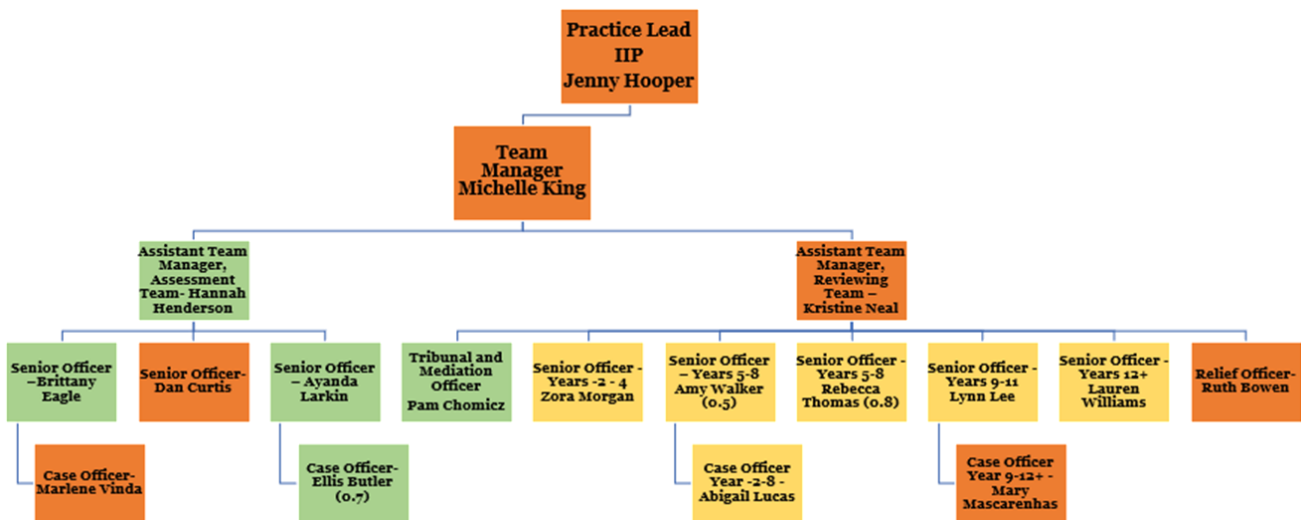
Practice Lead
IIP
Jenny Hooper

Team Manager Michelle King

Assistant Team Manager, Assessment Team- Hannah Henderson

Assistant Team Manager, Reviewing Team – Kristine Neal

Senior Officer –Brittany Eagle

Senior Officer-Dan Curtis

Senior Officer – Ayanda Larkin

Tribunal and Mediation Officer Pam Chomicz

Senior Officer - Years -2 - 4 Zora Morgan

Senior Officer – Years 5-8 Amy Walker (0.5)

Senior Officer - Years 5-8 Rebecca Thomas (0.8)

Senior Officer - Years 9-11 Lynn Lee

Senior Officer - Years 12+ Lauren Williams

Relief Officer-Ruth Bowen

Case Officer-Marlene Vinda

Case Officer-Ellis Butler (0.7)

Case Officer Year -2-8 - Abigail Lucas

Case Officer Year 9-12+ - Mary Mascarenhas